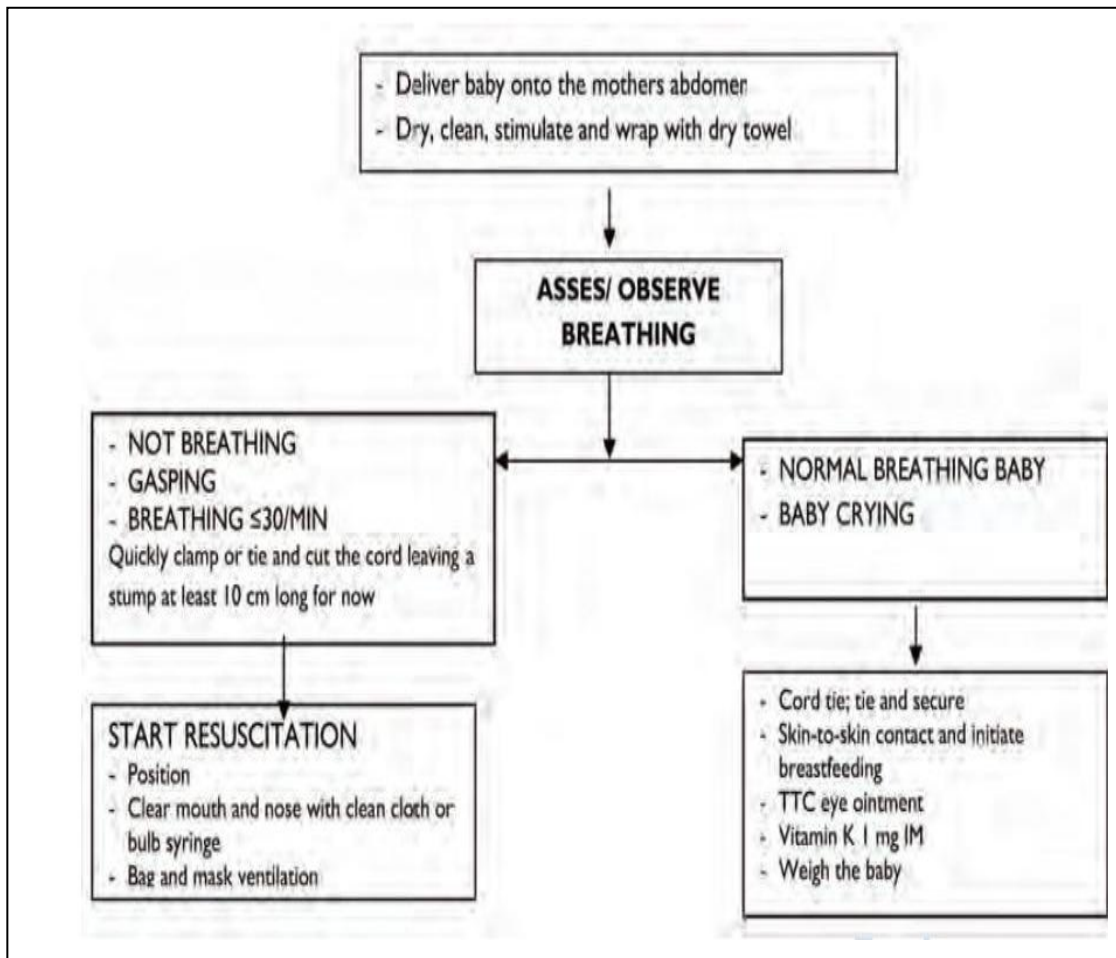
- Deliver baby onto the mothers abdomen
- Dry, clean, stimulate and wrap with dry towel

ASSES/ OBSERVE BREATHING

- NOT BREATHING
- GASPING
- BREATHING $\leq$30/MIN
Quickly clamp or tie and cut the cord leaving a stump at least 10 cm long for now

- NORMAL BREATHING BABY
- BABY CRYING

START RESUSCITATION
- Position
- Clear mouth and nose with clean cloth or bulb syringe
- Bag and mask ventilation

- Cord tie; tie and secure
- Skin-to-skin contact and initiate breastfeeding
- TTC eye ointment
- Vitamin K 1 mg IM
- Weigh the baby